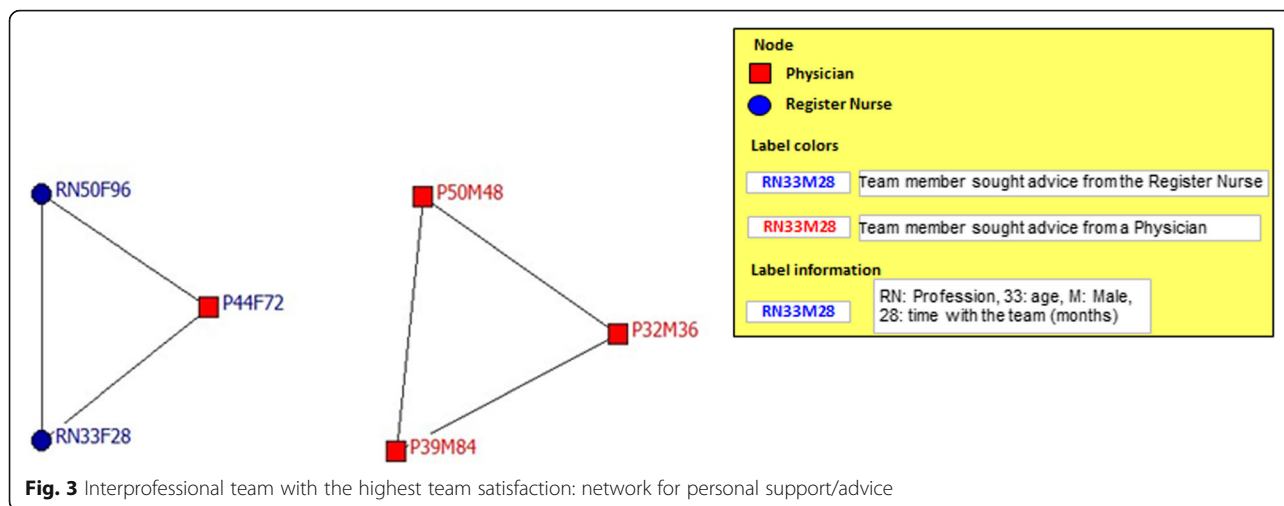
RN50F96

P44F72

RN33F28

P50M48

P32M36

P39M84

Node

Physician

Register Nurse

Label colors

RN33M28 Team member sought advice from the Register Nurse

RN33M28 Team member sought advice from a Physician

Label information

RN33M28 RN: Profession, 33: age, M: Male, 28: time with the team (months)

**Fig. 3** Interprofessional team with the highest team satisfaction: network for personal support/advice